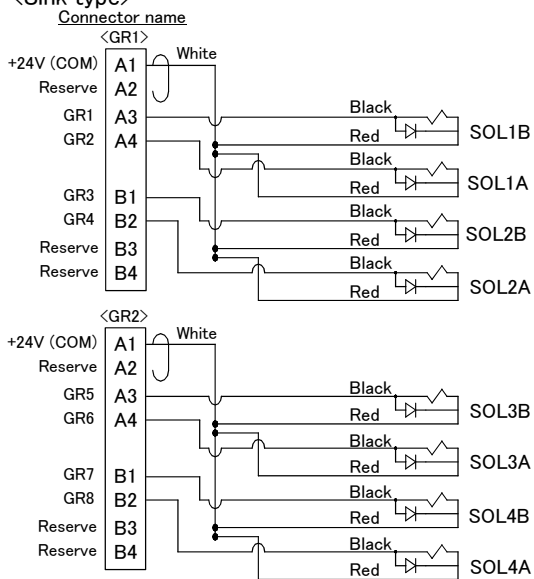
<Sink type>

Connector name

<GR1>

+24V (COM) A1
Reserve A2
GR1 A3
GR2 A4
GR3 B1
GR4 B2
Reserve B3
Reserve B4

White

Black
Red
SOL1B

Black
Red
SOL1A

Black
Red
SOL2B

Black
Red
SOL2A

<GR2>

+24V (COM) A1
Reserve A2
GR5 A3
GR6 A4
GR7 B1
GR8 B2
Reserve B3
Reserve B4

White

Black
Red
SOL3B

Black
Red
SOL3A

Black
Red
SOL4B

Black
Red
SOL4A